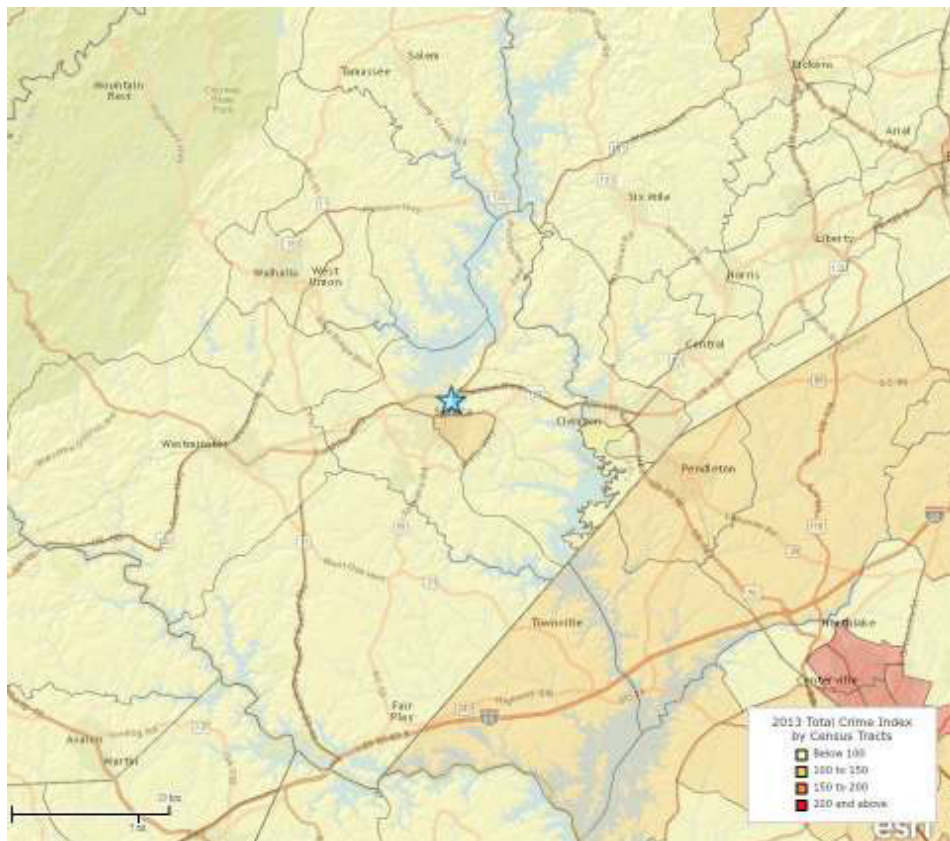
Mountain Rest

Salem

Tamassee

Walhalla

West Union

Six Mile

Liberty

Norris

Central

Seneca

Clemson

Westminster

Pendleton

Townville

Fair Play

Centerville

Avalon

Martin

Easley

Arial

2013 Total Crime Index by Census Tracts

Below 100

100 to 150

150 to 200

200 and above

10 km

5 mi

esri